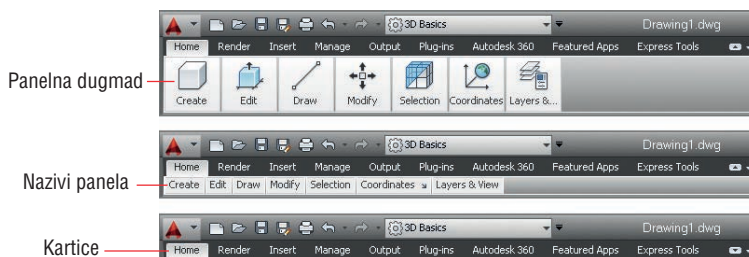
3D Basics
Drawing1.dwg
Home Render Insert Manage Output Plug-ins Autodesk 360 Featured Apps Express Tools
Panelna dugmad
Create Edit Draw Modify Selection Coordinates Layers &...

3D Basics
Drawing1.dwg
Home Render Insert Manage Output Plug-ins Autodesk 360 Featured Apps Express Tools
Nazivi panela
Create Edit Draw Modify Selection Coordinates Layers & View

3D Basics
Drawing1.dwg
Kartice
Home Render Insert Manage Output Plug-ins Autodesk 360 Featured Apps Express Tools